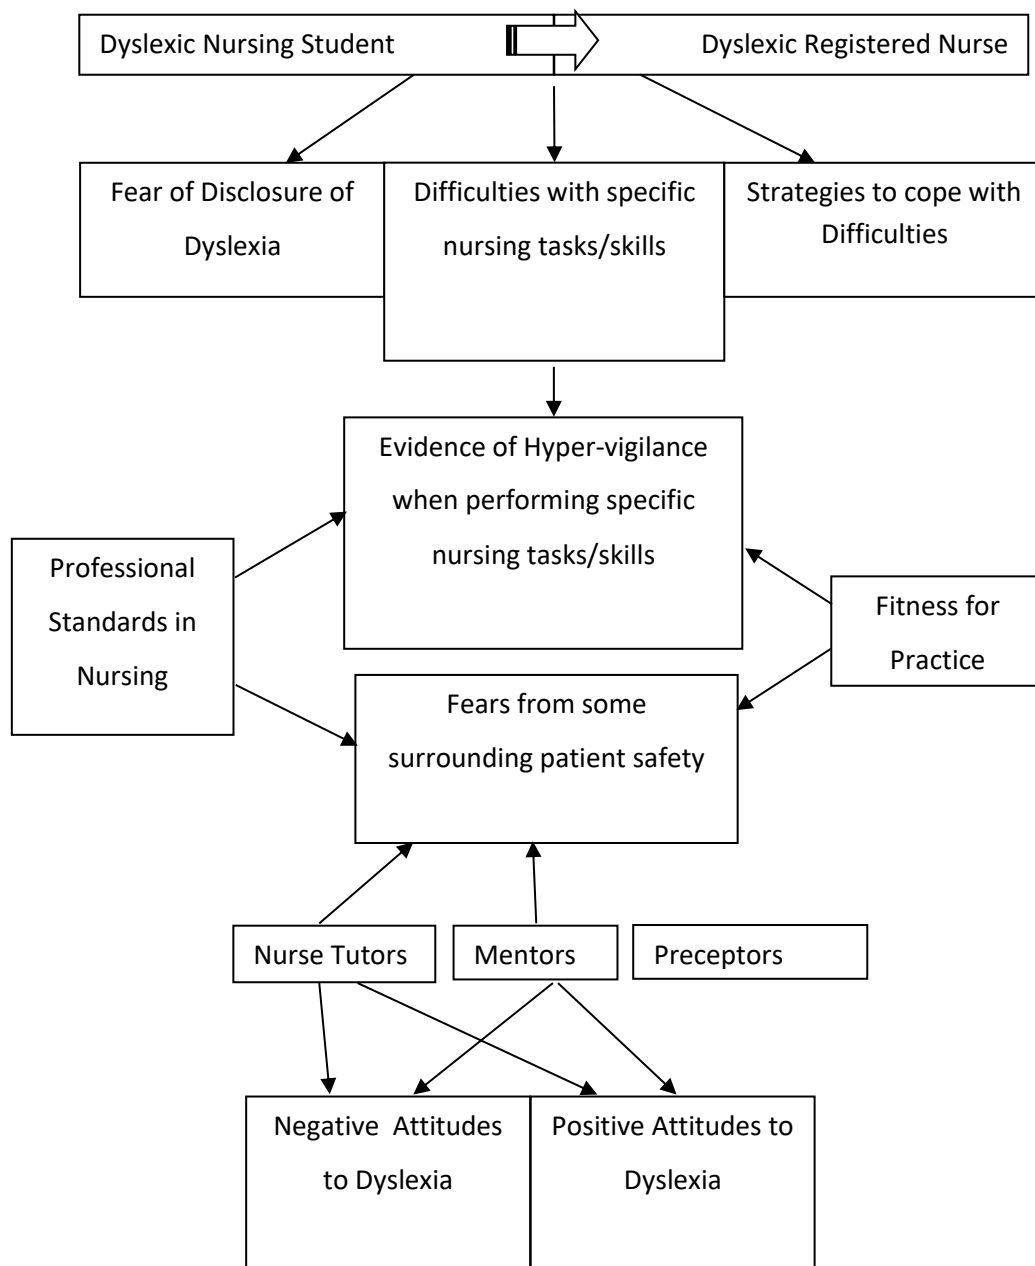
Dyslexic Nursing Student

Dyslexic Registered Nurse

Fear of Disclosure of Dyslexia

Difficulties with specific nursing tasks/skills

Strategies to cope with Difficulties

Evidence of Hyper-vigilance when performing specific nursing tasks/skills

Professional Standards in Nursing

Fitness for Practice

Fears from some surrounding patient safety

Nurse Tutors

Mentors

Preceptors

Negative Attitudes to Dyslexia

Positive Attitudes to Dyslexia